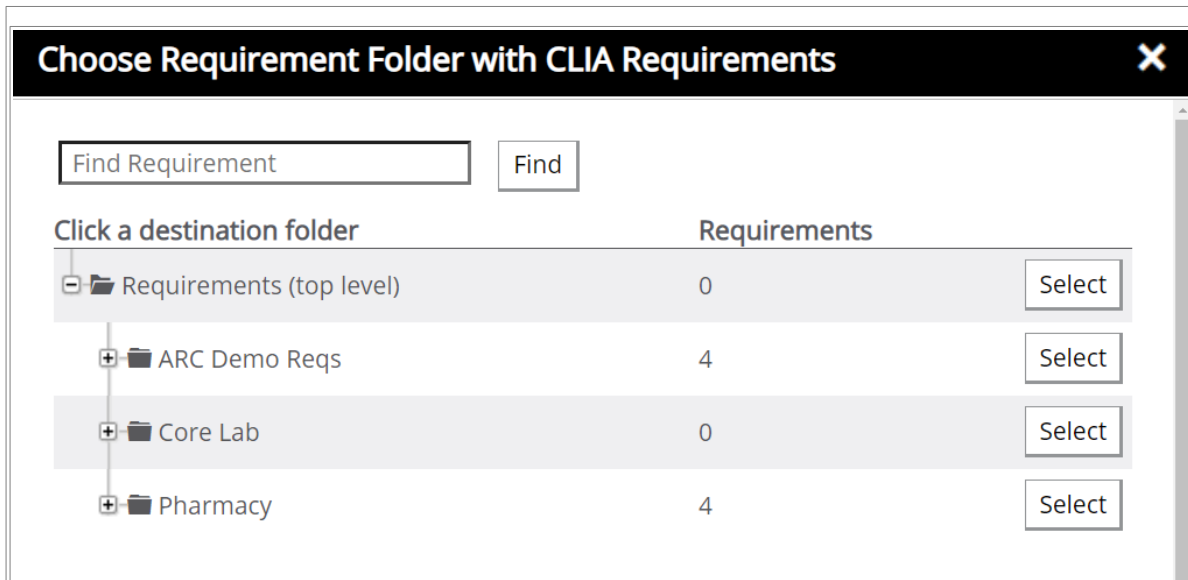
Choose Requirement Folder with CLIA Requirements

Find Requirement

Find

| Click a destination folder | Requirements | |
|---|---|---|
| Requirements (top level) | 0 | Select |
| ARC Demo Reqs | 4 | Select |
| Core Lab | 0 | Select |
| Pharmacy | 4 | Select |